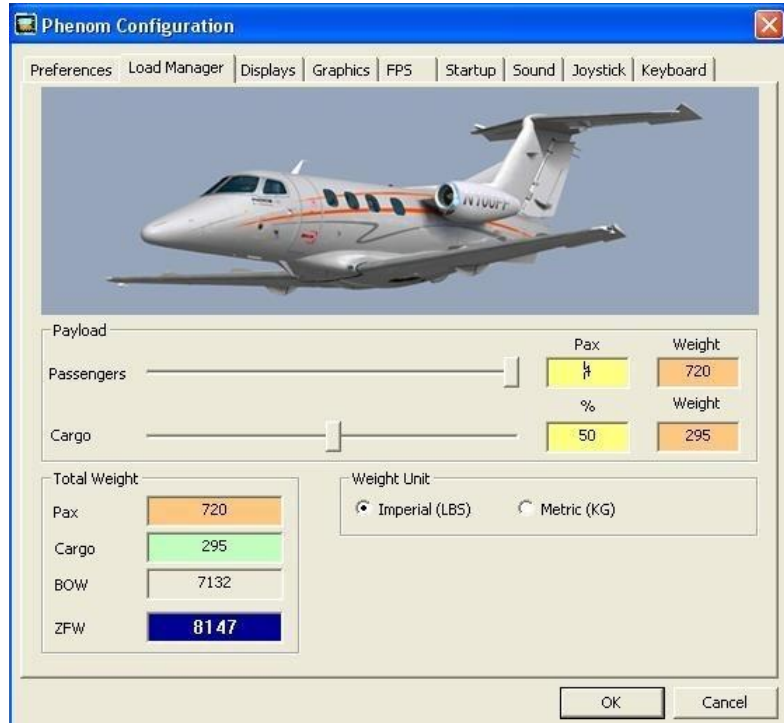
Phenom Configuration

Preferences | Load Manager | Displays | Graphics | FPS | Startup | Sound | Joystick | Keyboard

N100FF

Payload

Pax

Weight

Passengers

4

720

%

Weight

Cargo

50

295

Total Weight

Pax

720

Cargo

295

BOW

7132

ZFW

8147

Weight Unit

Imperial (LBS)

Metric (KG)

OK

Cancel